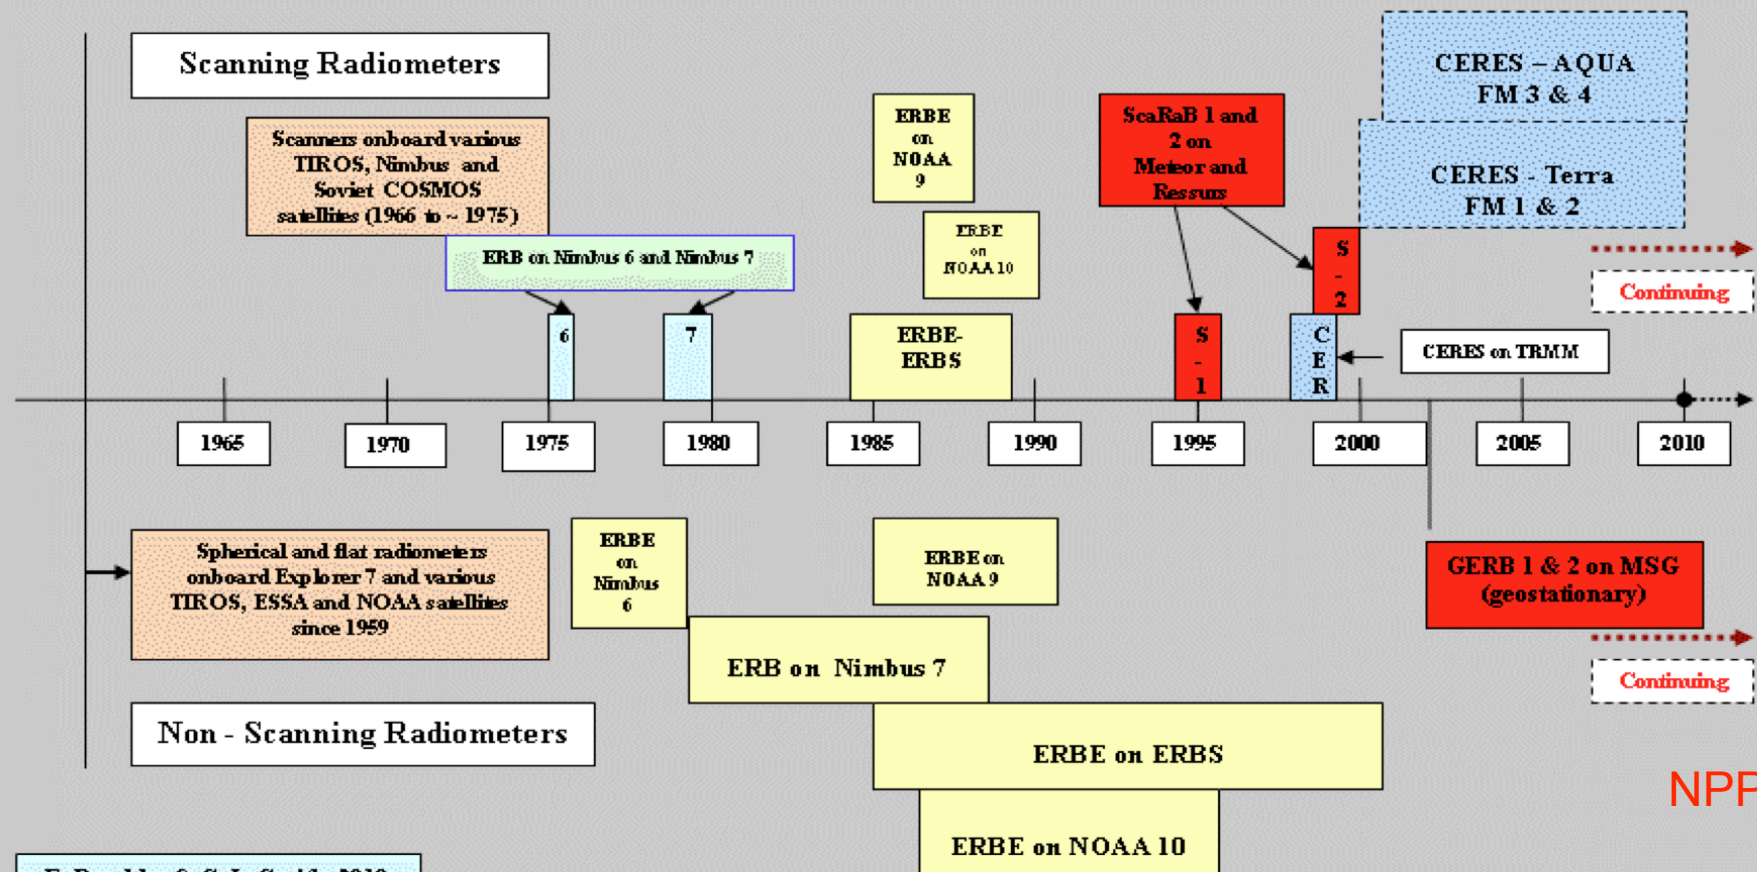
Scanning Radiometers

Scanners onboard various TIROS, Nimbus and Soviet COSMOS satellites (1966 to ~ 1975)

ERB on Nimbus 6 and Nimbus 7

6

7

ERBE on NOAA 9

ERBE on NOAA 10

ERBE-ERBS

ScaRaB 1 and 2 on Meteor and Ressurs

S - 1

S - 2

C E R

CERES – AQUA FM 3 & 4

CERES - Terra FM 1 & 2

Continuing

CERES on TRMM

1965

1970

1975

1980

1985

1990

1995

2000

2005

2010

Spherical and flat radiometers onboard Explorer 7 and various TIROS, ESSA and NOAA satellites since 1959

ERBE on Nimbus 6

ERBE on NOAA 9

GERB 1 & 2 on MSG (geostationary)

Continuing

ERB on Nimbus 7

Non - Scanning Radiometers

ERBE on ERBS

NPP

ERBE on NOAA 10

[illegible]